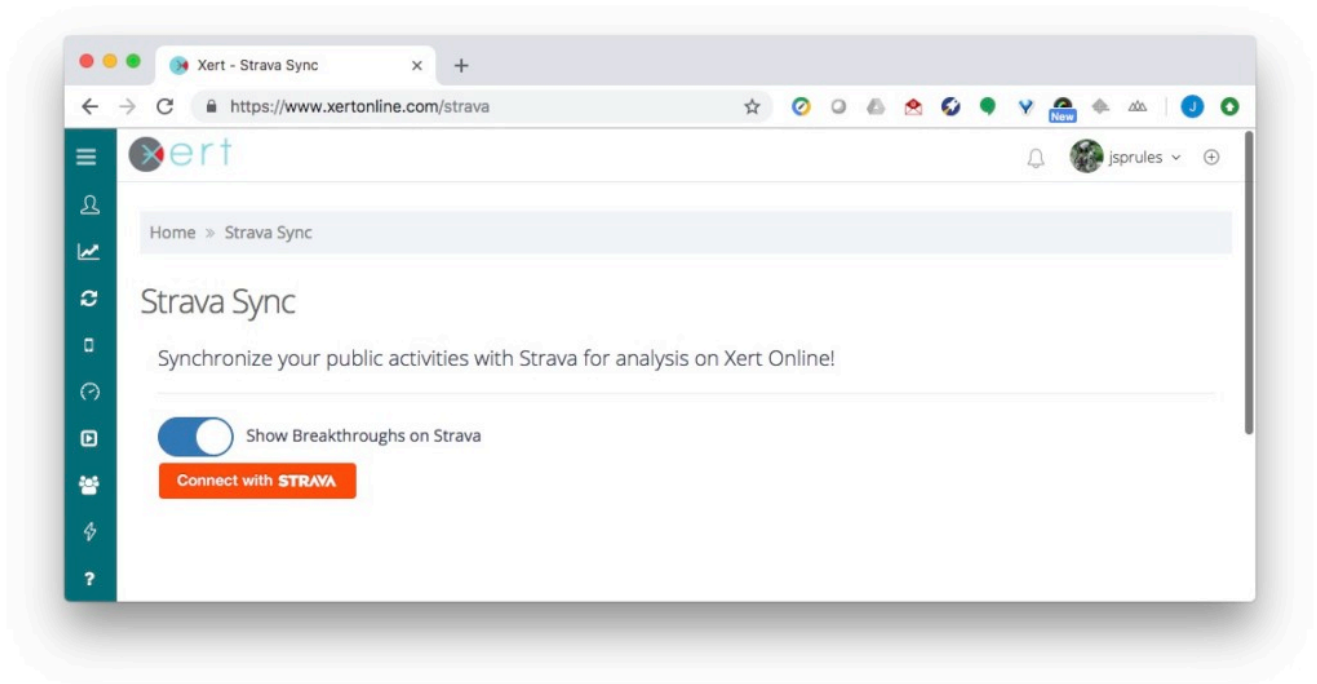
Xert - Strava Sync

https://www.xertonline.com/strava

New

J

xert

jsprules

Home » Strava Sync

Strava Sync

Synchronize your public activities with Strava for analysis on Xert Online!

Show Breakthroughs on Strava

Connect with STRAVA

?